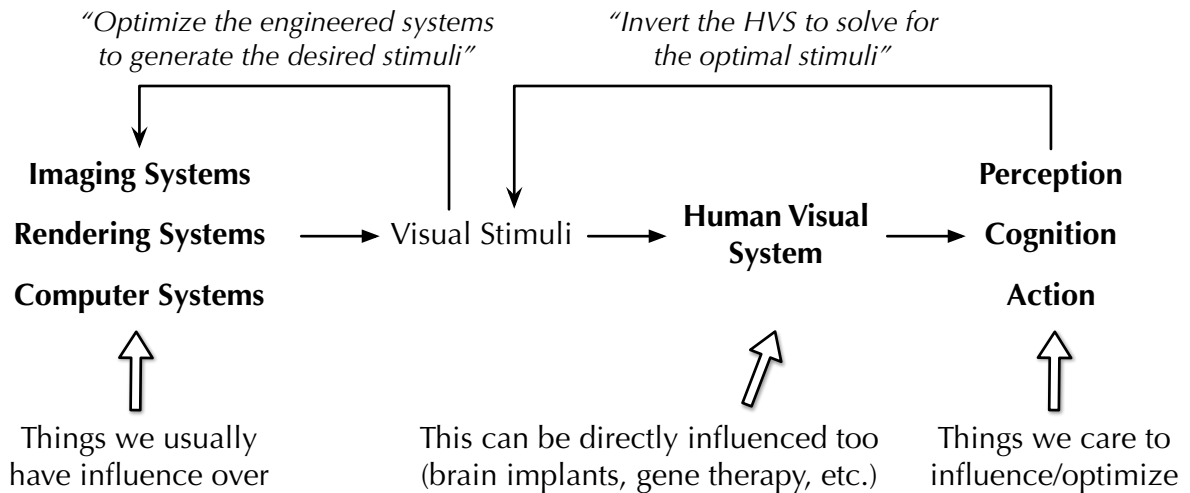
"Optimize the engineered systems to generate the desired stimuli"

"Invert the HVS to solve for the optimal stimuli"

**Imaging Systems**

**Rendering Systems**

**Computer Systems**

Visual Stimuli

**Human Visual System**

**Perception**

**Cognition**

**Action**

Things we usually have influence over

This can be directly influenced too (brain implants, gene therapy, etc.)

Things we care to influence/optimize